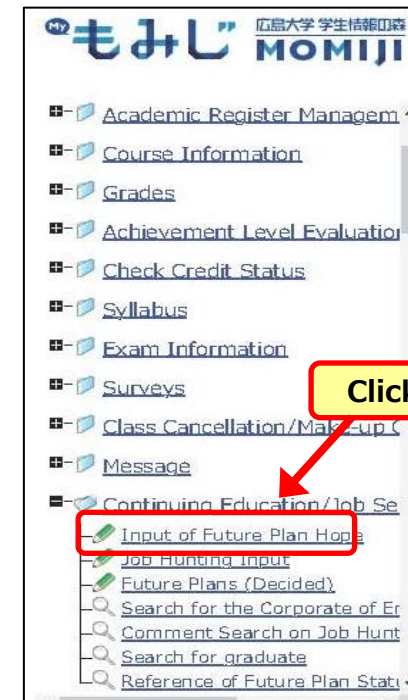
My もみじ 広島大学 学生情報の森 MOMIJI

Academic Register Managem

Course Information

Grades

Achievement Level Evaluatio

Check Credit Status

Syllabus

Exam Information

Surveys

Click

Class Cancellation/Make-up C

Message

Continuing Education/Job Se

Input of Future Plan Hope

Job Hunting Input

Future Plans (Decided)

Search for the Corporate of Er

Comment Search on Job Hunt

Search for graduate

Reference of Future Plan Stat